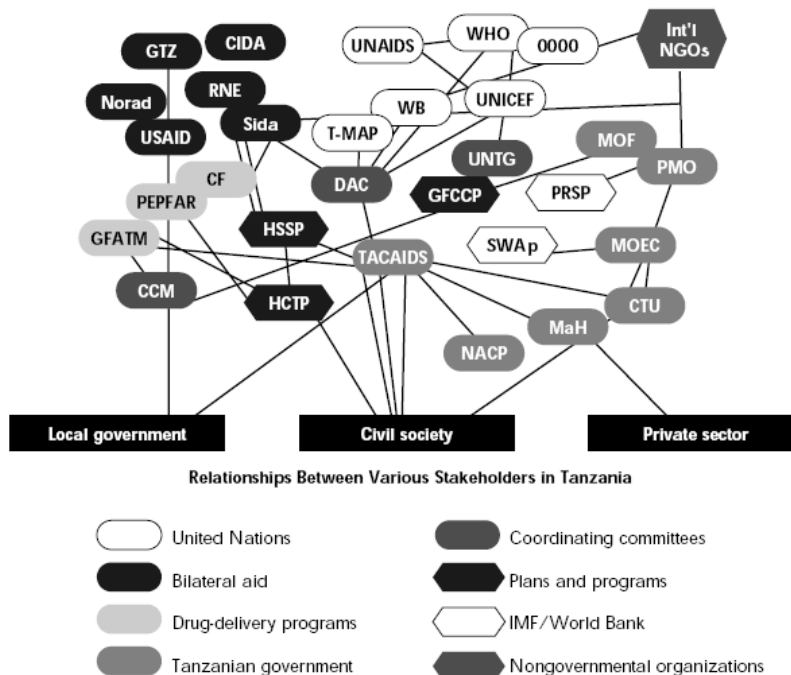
GTZ
CIDA
UNAIDS
WHO
0000
Int'l NGOs
Norad
RNE
USAID
Sida
WB
UNICEF
T-MAP
MOF
UNTG
PMO
CF
DAC
GFCCP
PRSP
PEPFAR
HSSP
GFATM
SWAp
MOEC
TACAIDS
CCM
HCTP
CTU
MaH
NACP
Local government
Civil society
Private sector

Relationships Between Various Stakeholders in Tanzania

United Nations
Coordinating committees
Bilateral aid
Plans and programs
Drug-delivery programs
IMF/World Bank
Tanzanian government
Nongovernmental organizations